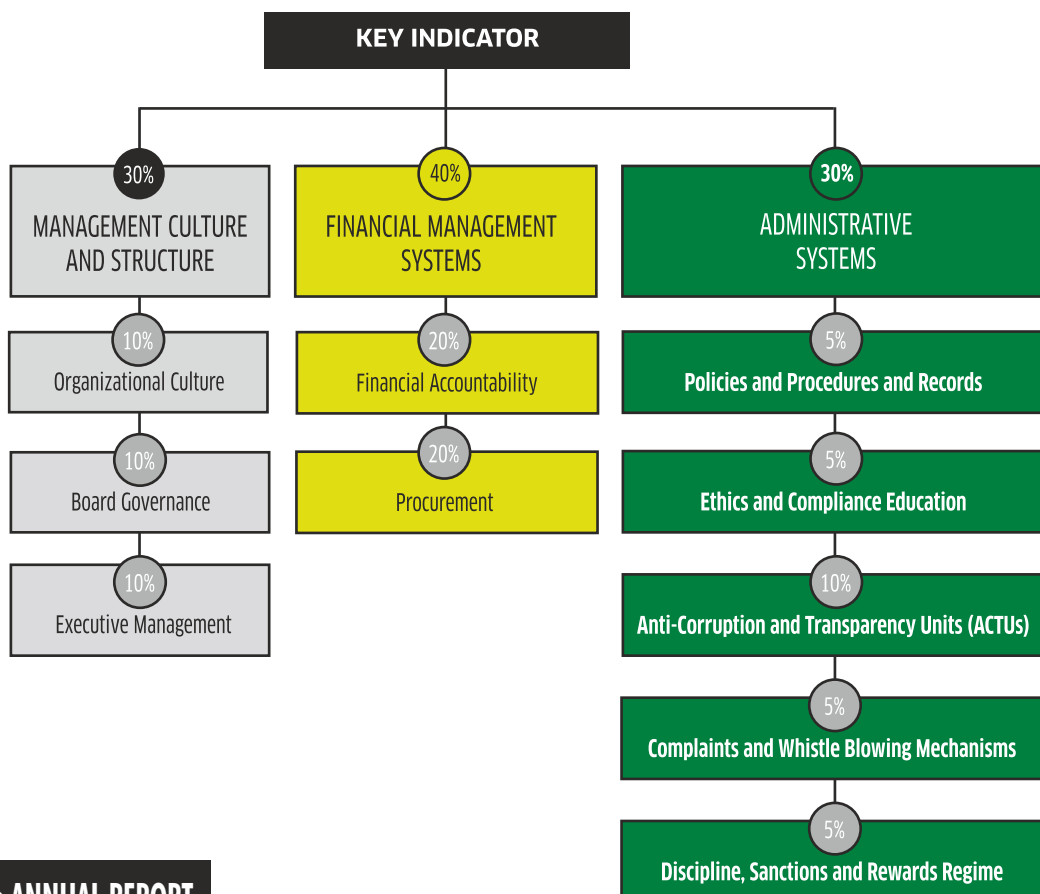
KEY INDICATOR

30%
MANAGEMENT CULTURE AND STRUCTURE

10%
Organizational Culture

10%
Board Governance

10%
Executive Management

40%
FINANCIAL MANAGEMENT SYSTEMS

20%
Financial Accountability

20%
Procurement

30%
ADMINISTRATIVE SYSTEMS

5%
Policies and Procedures and Records

5%
Ethics and Compliance Education

10%
Anti-Corruption and Transparency Units (ACTUs)

5%
Complaints and Whistle Blowing Mechanisms

5%
Discipline, Sanctions and Rewards Regime

ANNUAL REPORT